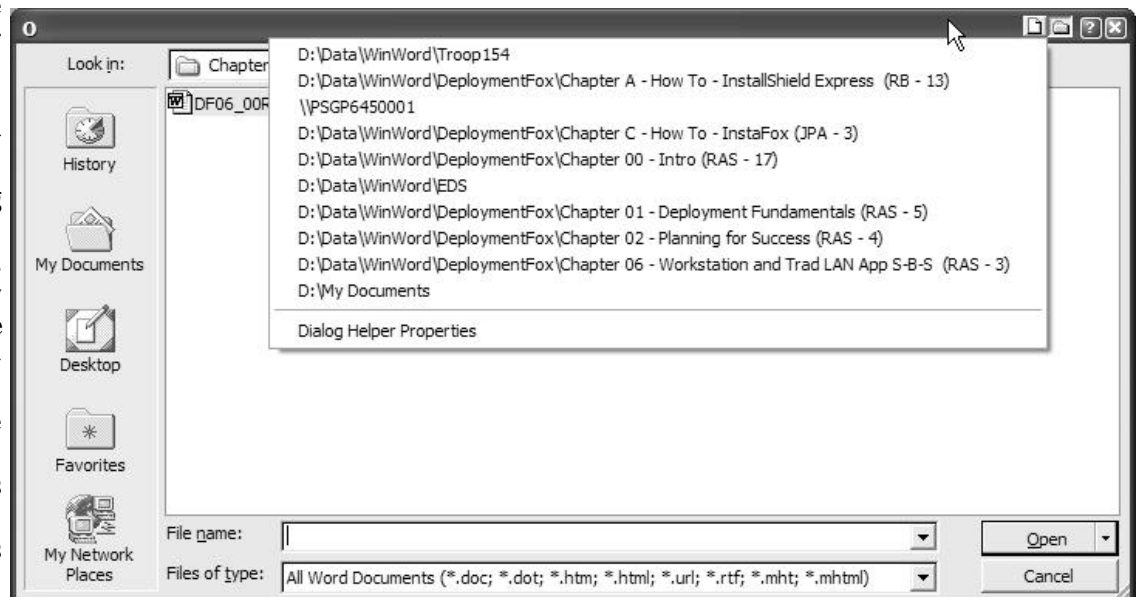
O

Look in: Chapter

DF06_00R

History

My Documents

Desktop

Favorites

My Network Places

D:\Data\WinWord\Troop154
D:\Data\WinWord\DeploymentFox\Chapter A - How To - InstallShield Express (RB - 13)
\\PSGP6450001
D:\Data\WinWord\DeploymentFox\Chapter C - How To - InstaFox (JPA - 3)
D:\Data\WinWord\DeploymentFox\Chapter 00 - Intro (RAS - 17)
D:\Data\WinWord\EDS
D:\Data\WinWord\DeploymentFox\Chapter 01 - Deployment Fundamentals (RAS - 5)
D:\Data\WinWord\DeploymentFox\Chapter 02 - Planning for Success (RAS - 4)
D:\Data\WinWord\DeploymentFox\Chapter 06 - Workstation and Trad LAN App S-B-S (RAS - 3)
D:\My Documents
Dialog Helper Properties

File name:

Files of type: All Word Documents (*.doc; *.dot; *.htm; *.html; *.url; *.rtf; *.mht; *.mhtml)

Open

Cancel